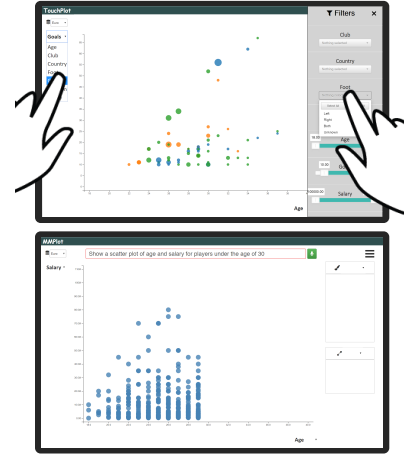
TouchPlot

Goals

Age
Club
Country
Foot

Age

Filters

Club
Nothing selected

Country
Nothing selected

Foot
Nothing selected

Left
Right
Both
Unknown

Age

Salary

MMPlot

Show a scatter plot of age and salary for players under the age of 30

Salary

Age